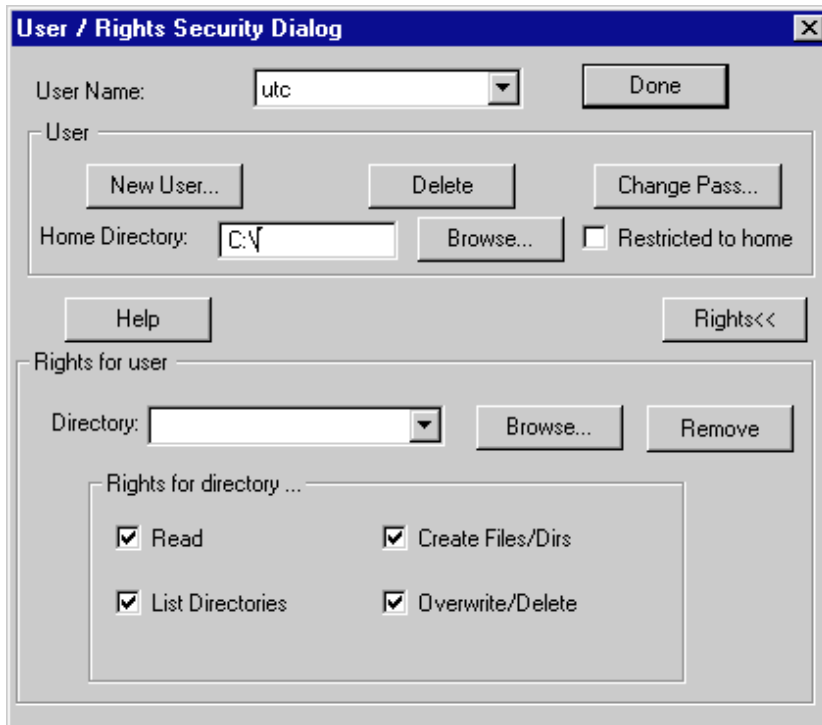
User / Rights Security Dialog

User Name: utc

Done

User

New User...

Delete

Change Pass...

Home Directory: C:\

Browse...

Restricted to home

Help

Rights<<

Rights for user

Directory:

Browse...

Remove

Rights for directory ...

Read

Create Files/Dirs

List Directories

Overwrite/Delete